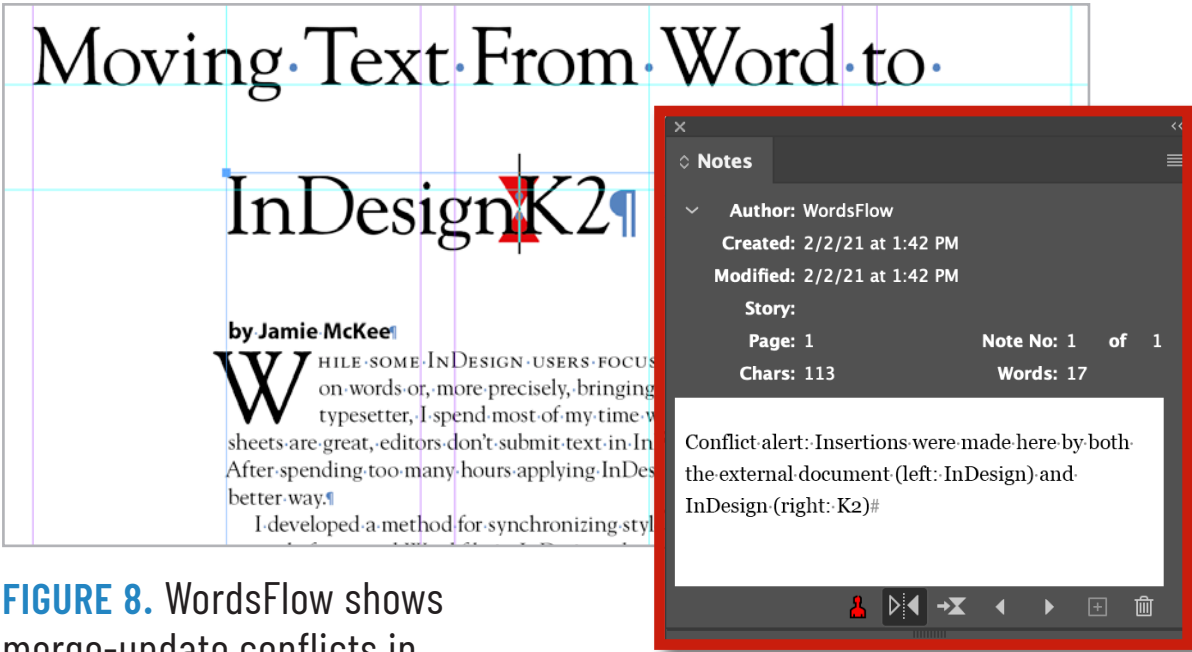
Moving Text From Word to

InDesignK2¶

by Jamie McKee¶

WHILE SOME INDESIGN USERS FOCUS on words or, more precisely, bringing typesetter, I spend most of my time w sheets are great, editors don't submit text in In After spending too many hours applying InDes better way.¶

I developed a method for synchronizing styl

Notes

Author: WordsFlow

Created: 2/2/21 at 1:42 PM

Modified: 2/2/21 at 1:42 PM

Story:

Page: 1

Note No: 1 of 1

Chars: 113

Words: 17

Conflict alert: Insertions were made here by both the external document (left: InDesign) and InDesign (right: K2)#

FIGURE 8. WordsFlow shows merge-update conflicts in